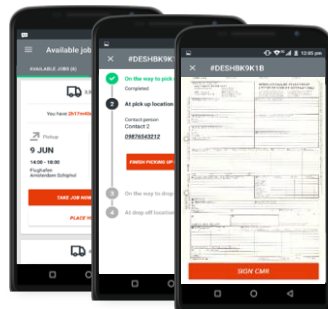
Available job
AVAILABLE JOBS (8)
You have 2H17m
Pickup
9 JUN
14:00 - 16:00
Flughafen
Amsterdam Schiphol
TAKE JOB NOW
PLACE

#DESHBK9K1
1
On the way to pick
Completed
2
At pick up location
Contact person
Contact 2
09876543212
FINISH PICKING UP
3
On the way to drop
4
At drop off location

12:05 pm
#DESHBK9K1B
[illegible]
SIGN CMR